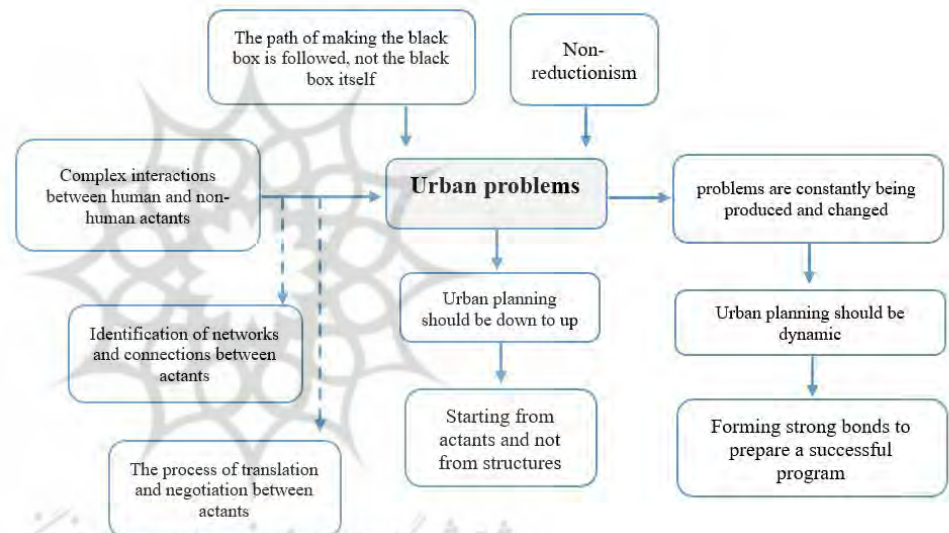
The path of making the black box is followed, not the black box itself

Non-reductionism

Complex interactions between human and non-human actants

Urban problems

problems are constantly being produced and changed

Urban planning should be down to up

Urban planning should be dynamic

Identification of networks and connections between actants

Starting from actants and not from structures

Forming strong bonds to prepare a successful program

The process of translation and negotiation between actants